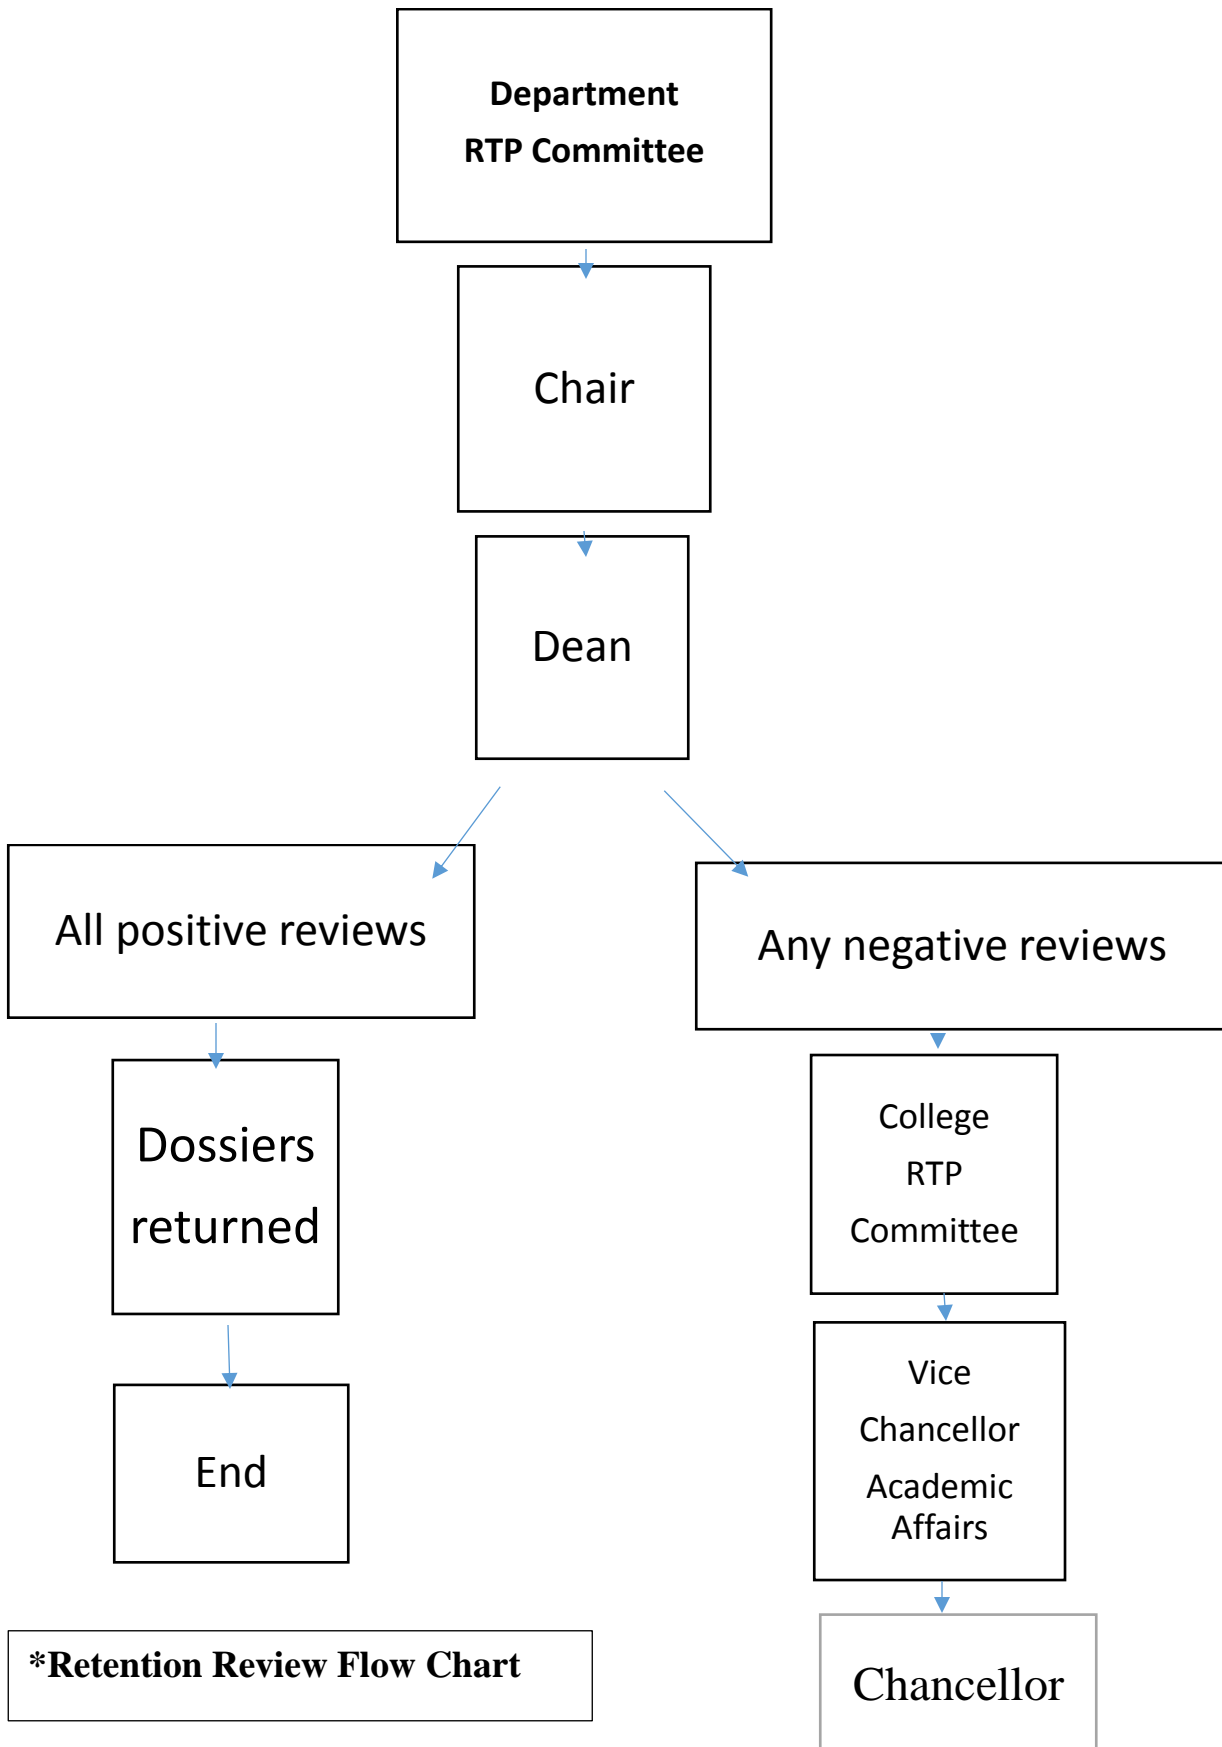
Department
RTP Committee

Chair

Dean

All positive reviews

Any negative reviews

Dossiers returned

End

College RTP Committee

Vice Chancellor Academic Affairs

Chancellor

*Retention Review Flow Chart